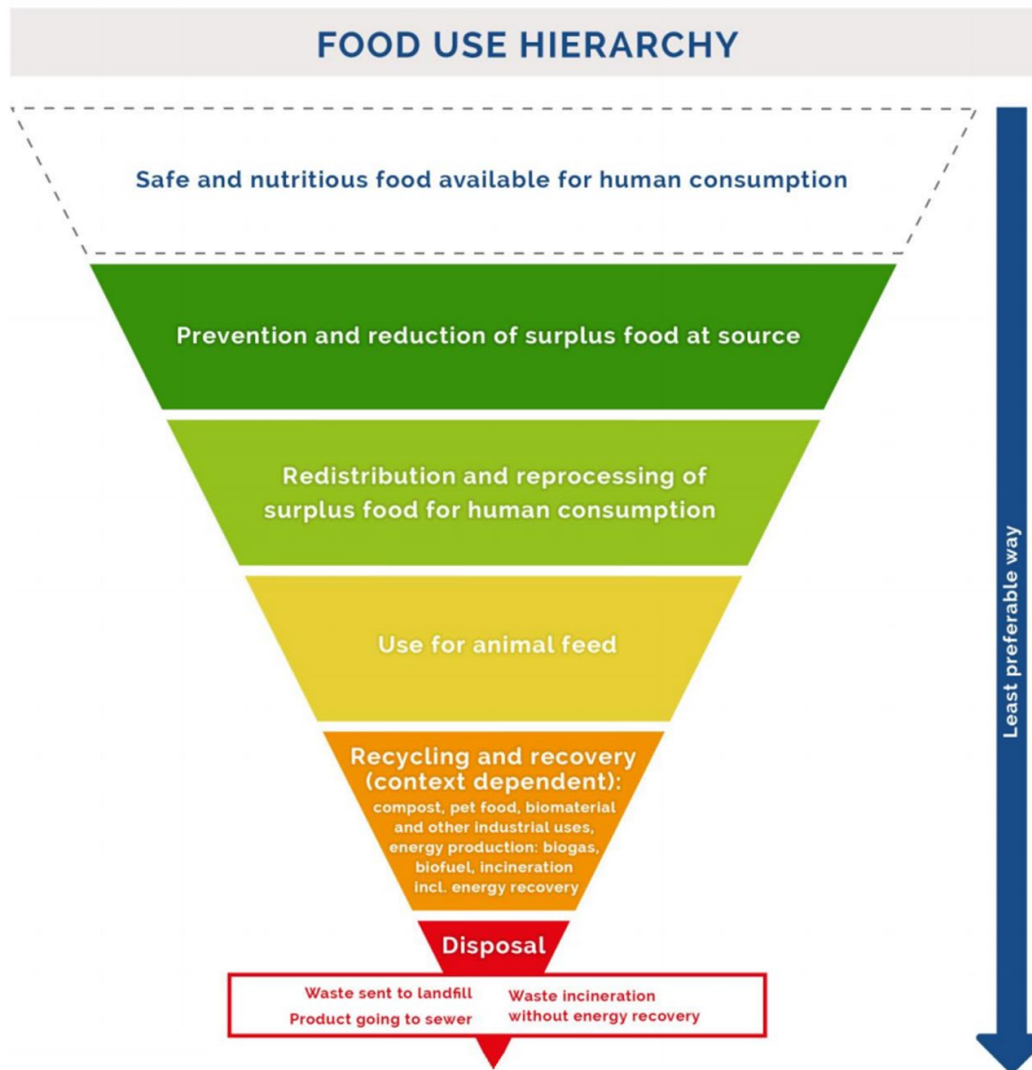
FOOD USE HIERARCHY

Safe and nutritious food available for human consumption

Prevention and reduction of surplus food at source

Redistribution and reprocessing of surplus food for human consumption

Use for animal feed

Recycling and recovery (context dependent): compost, pet food, biomaterial and other industrial uses, energy production: biogas, biofuel, incineration incl. energy recovery

Disposal

Waste sent to landfill
Product going to sewer

Waste incineration without energy recovery

Least preferable way